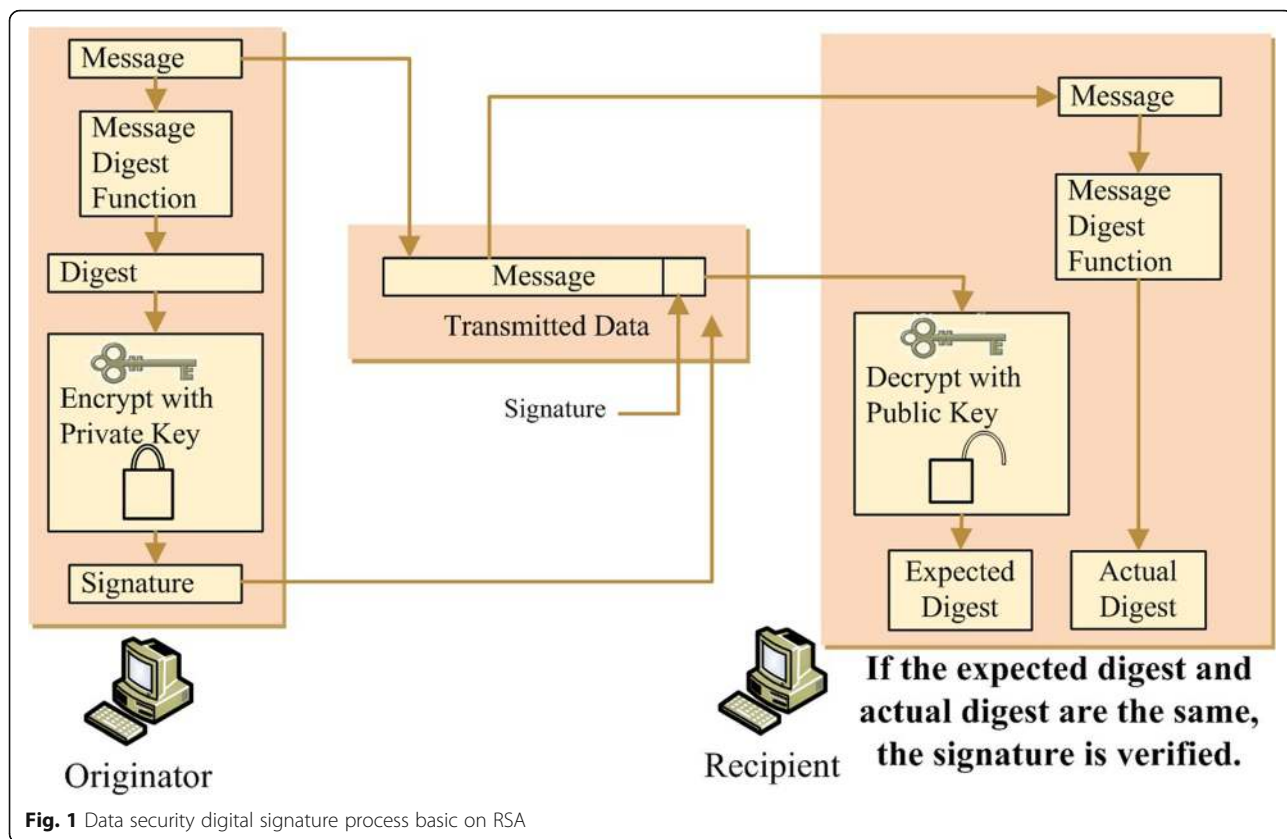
Message

Message Digest Function

Digest

Encrypt with Private Key

Signature

Originator

Message

Transmitted Data

Signature

Message

Message Digest Function

Decrypt with Public Key

Expected Digest

Actual Digest

Recipient

If the expected digest and actual digest are the same, the signature is verified.

Fig. 1 Data security digital signature process basic on RSA